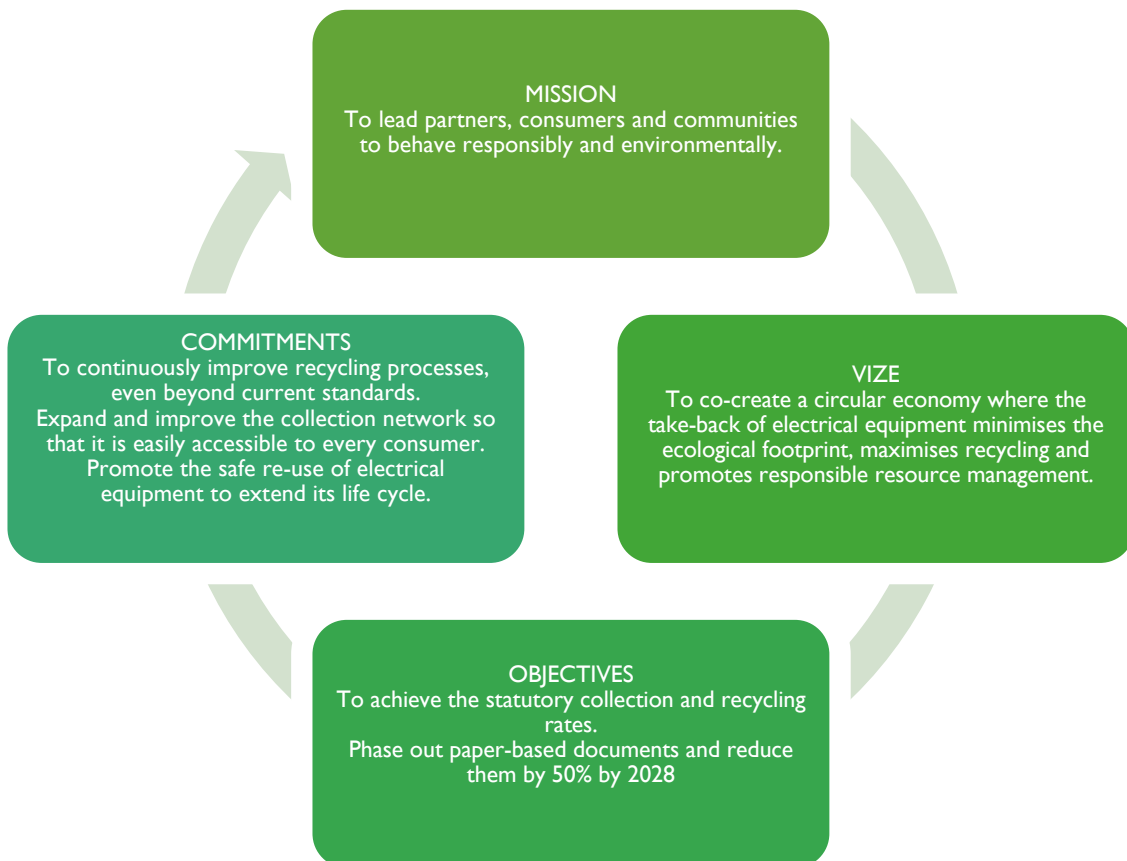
MISSION
To lead partners, consumers and communities to behave responsibly and environmentally.

VIZE
To co-create a circular economy where the take-back of electrical equipment minimises the ecological footprint, maximises recycling and promotes responsible resource management.

OBJECTIVES
To achieve the statutory collection and recycling rates.
Phase out paper-based documents and reduce them by 50% by 2028

COMMITMENTS
To continuously improve recycling processes, even beyond current standards.
Expand and improve the collection network so that it is easily accessible to every consumer.
Promote the safe re-use of electrical equipment to extend its life cycle.